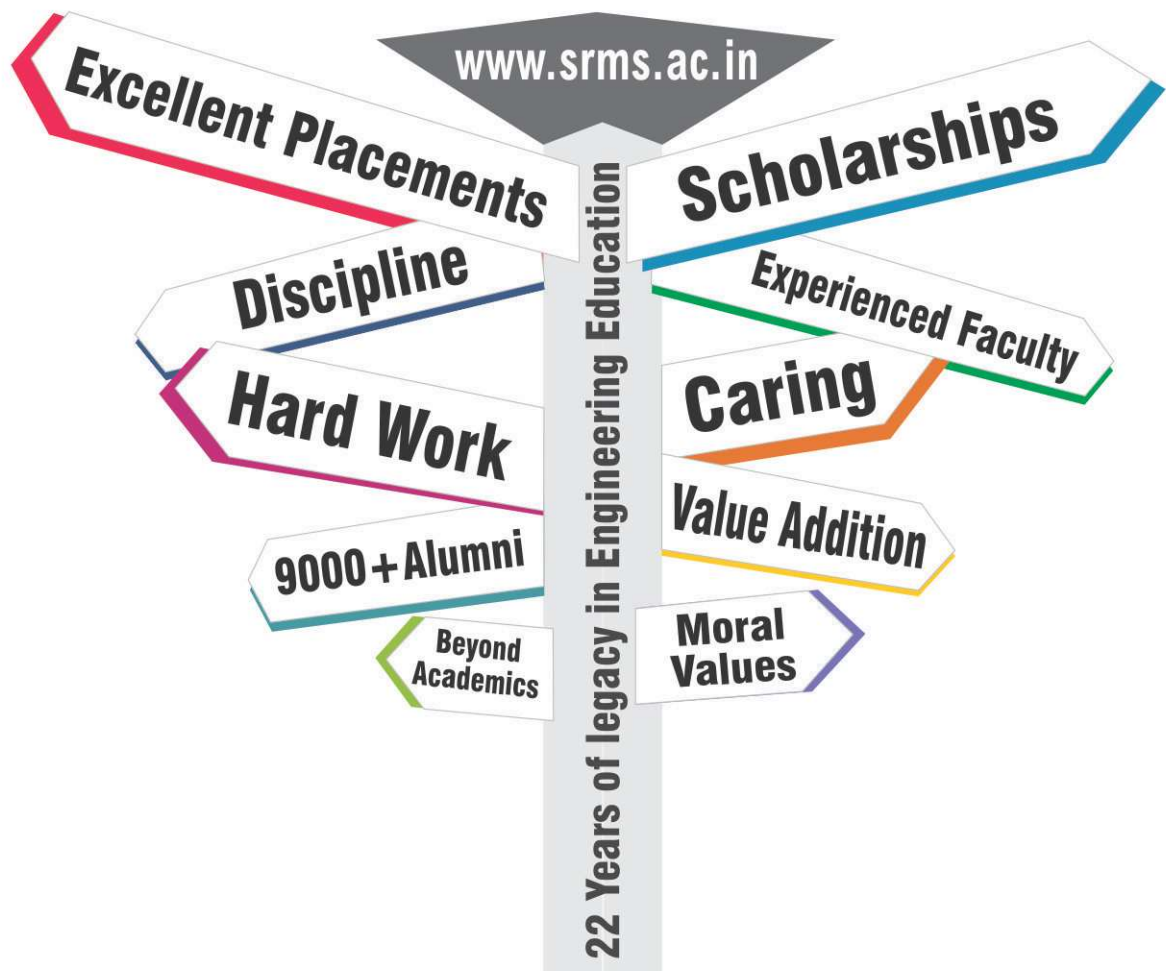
www.srms.ac.in

Excellent Placements

Scholarships

Discipline

Experienced Faculty

Hard Work

Caring

Value Addition

9000+Alumni

Beyond Academics

Moral Values

22 Years of legacy in Engineering Education